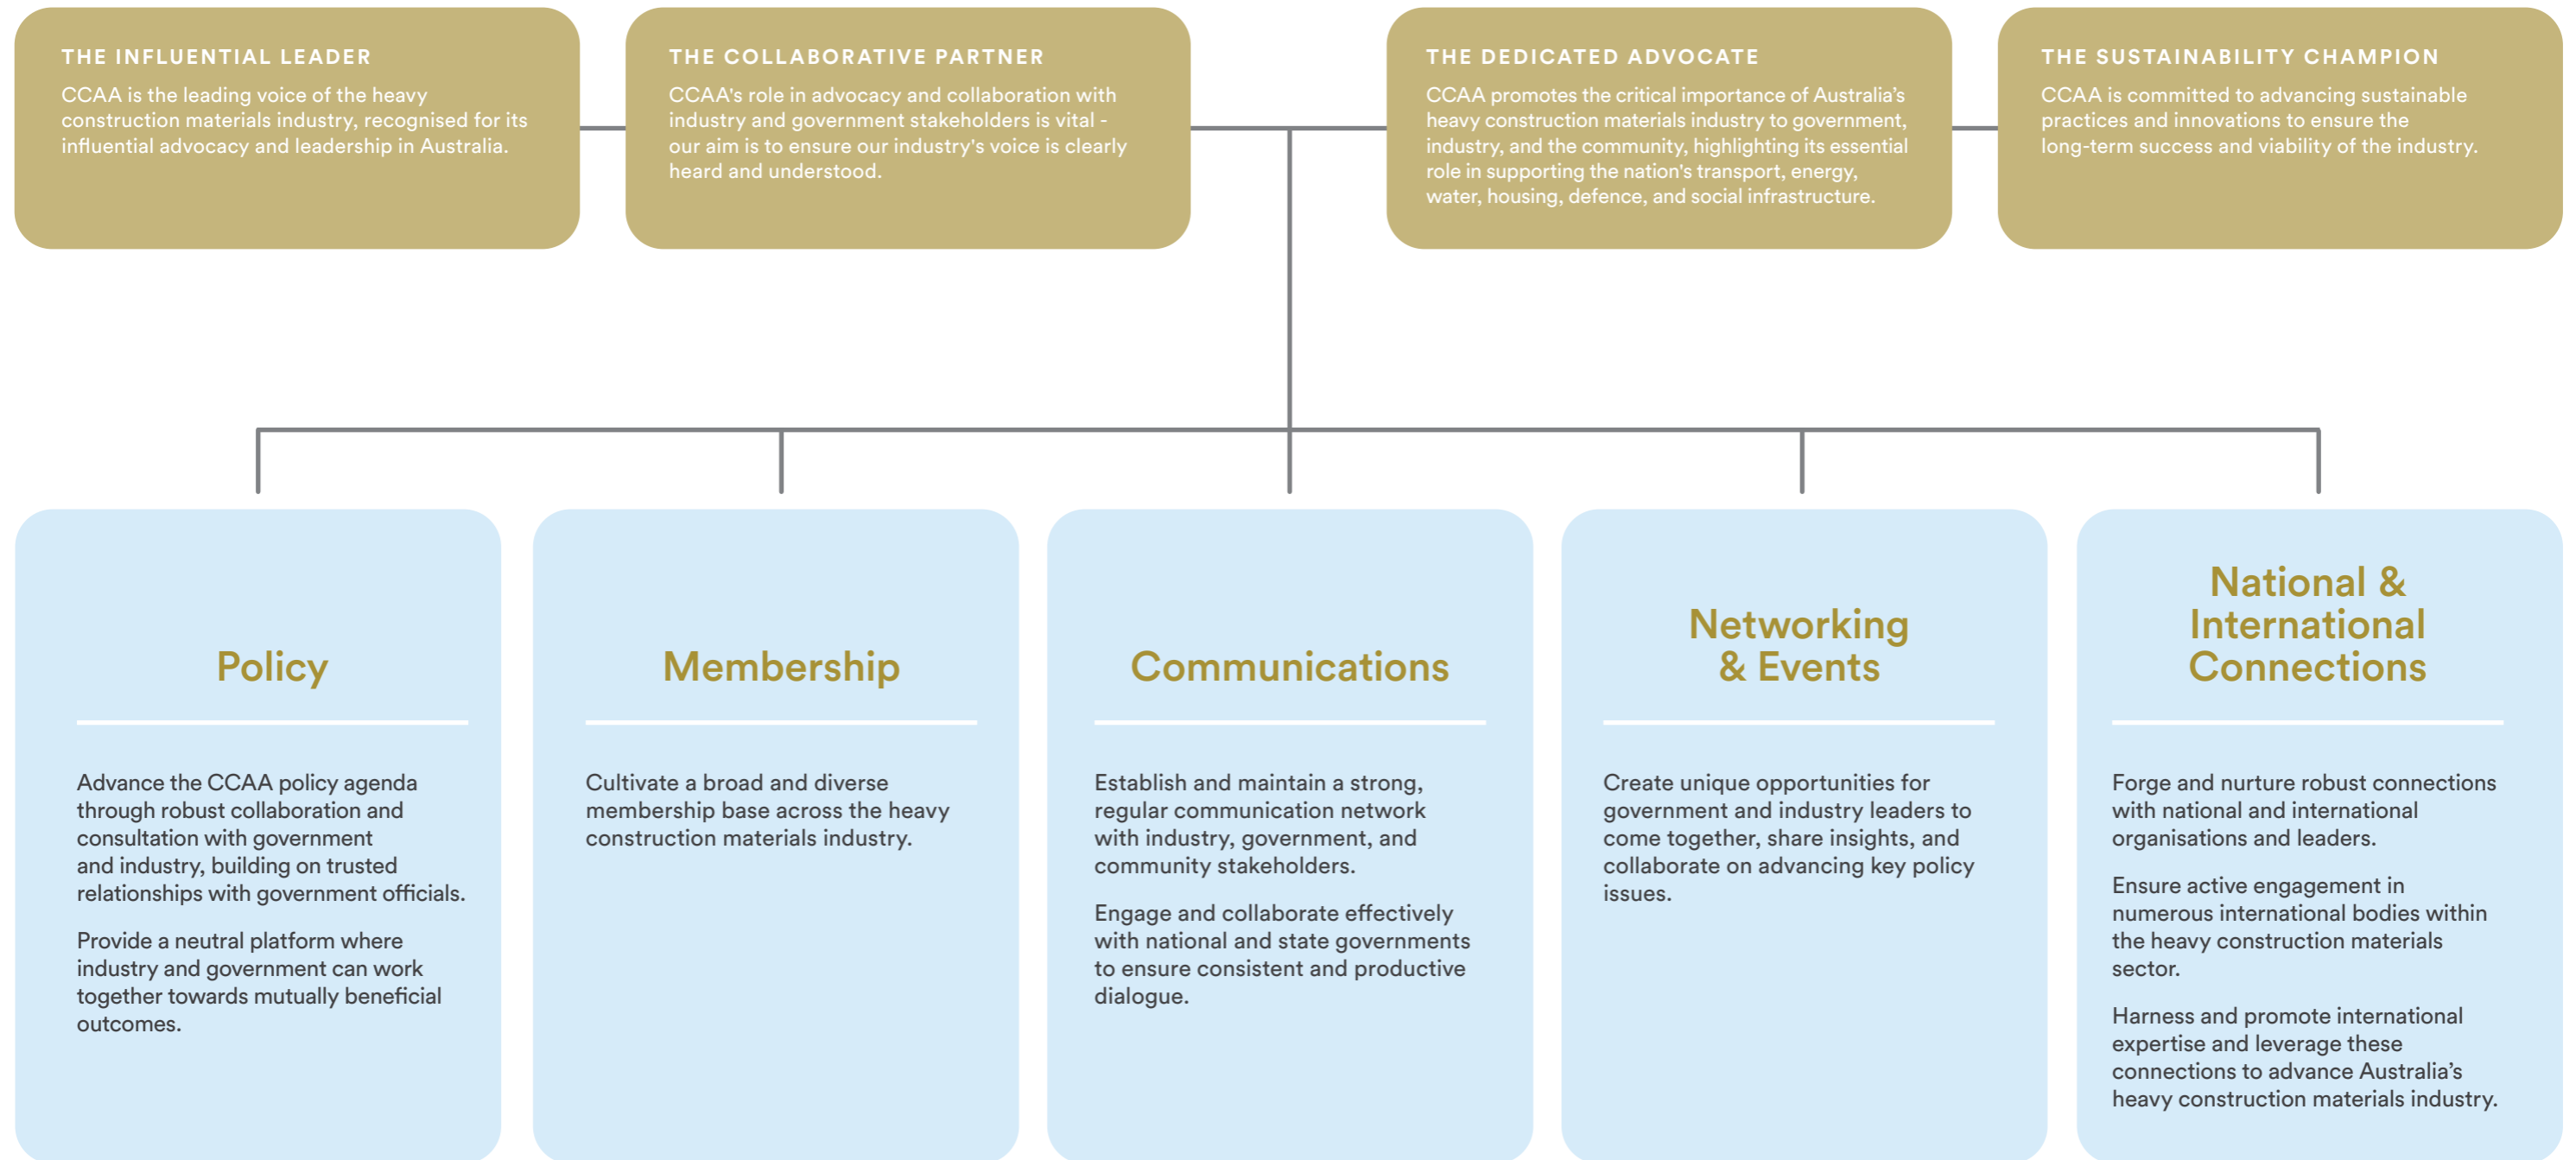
THE INFLUENTIAL LEADER

CCAA is the leading voice of the heavy construction materials industry, recognised for its influential advocacy and leadership in Australia.

THE COLLABORATIVE PARTNER

CCAA's role in advocacy and collaboration with industry and government stakeholders is vital - our aim is to ensure our industry's voice is clearly heard and understood.

THE DEDICATED ADVOCATE

CCAA promotes the critical importance of Australia's heavy construction materials industry to government, industry, and the community, highlighting its essential role in supporting the nation's transport, energy, water, housing, defence, and social infrastructure.

THE SUSTAINABILITY CHAMPION

CCAA is committed to advancing sustainable practices and innovations to ensure the long-term success and viability of the industry.

Policy

Advance the CCAA policy agenda through robust collaboration and consultation with government and industry, building on trusted relationships with government officials.

Provide a neutral platform where industry and government can work together towards mutually beneficial outcomes.

Membership

Cultivate a broad and diverse membership base across the heavy construction materials industry.

Communications

Establish and maintain a strong, regular communication network with industry, government, and community stakeholders.

Engage and collaborate effectively with national and state governments to ensure consistent and productive dialogue.

Networking & Events

Create unique opportunities for government and industry leaders to come together, share insights, and collaborate on advancing key policy issues.

National & International Connections

Forge and nurture robust connections with national and international organisations and leaders.

Ensure active engagement in numerous international bodies within the heavy construction materials sector.

Harness and promote international expertise and leverage these connections to advance Australia's heavy construction materials industry.